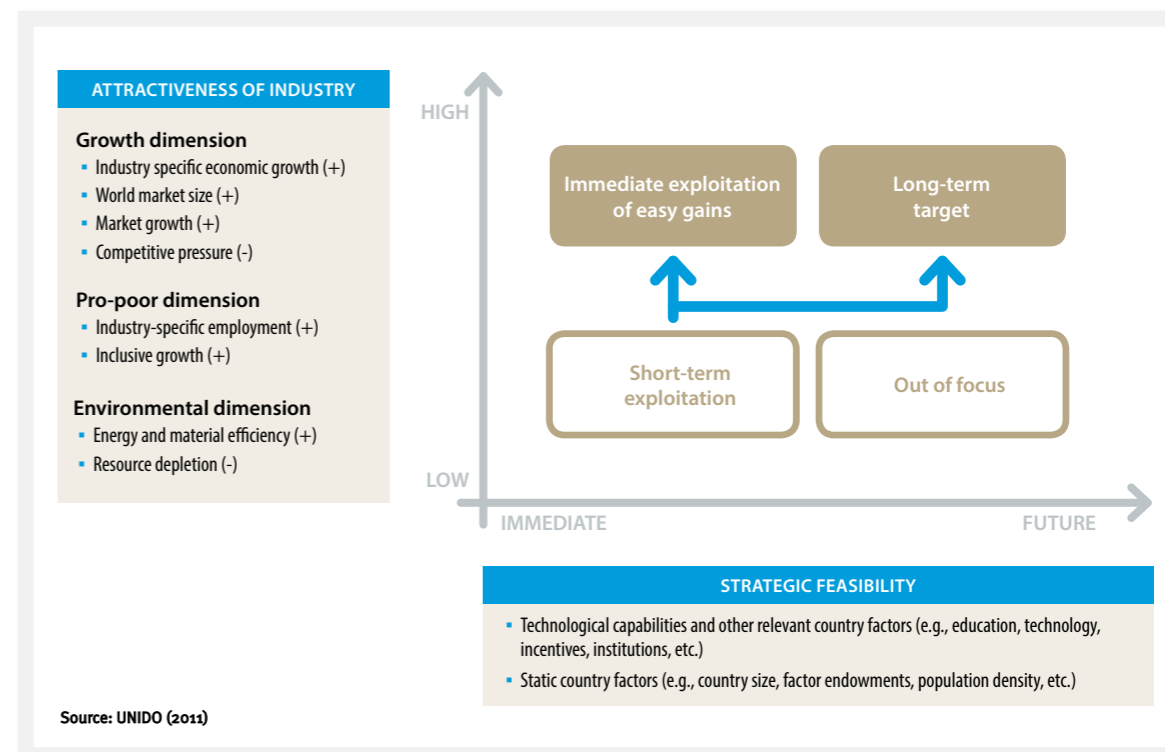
ATTRACTIVENESS OF INDUSTRY

Growth dimension
- Industry specific economic growth (+)
- World market size (+)
- Market growth (+)
- Competitive pressure (-)

Pro-poor dimension
- Industry-specific employment (+)
- Inclusive growth (+)

Environmental dimension
- Energy and material efficiency (+)
- Resource depletion (-)

HIGH

Immediate exploitation of easy gains

Long-term target

Short-term exploitation

Out of focus

LOW

IMMEDIATE

FUTURE

STRATEGIC FEASIBILITY
- Technological capabilities and other relevant country factors (e.g., education, technology, incentives, institutions, etc.)
- Static country factors (e.g., country size, factor endowments, population density, etc.)

Source: UNIDO (2011)